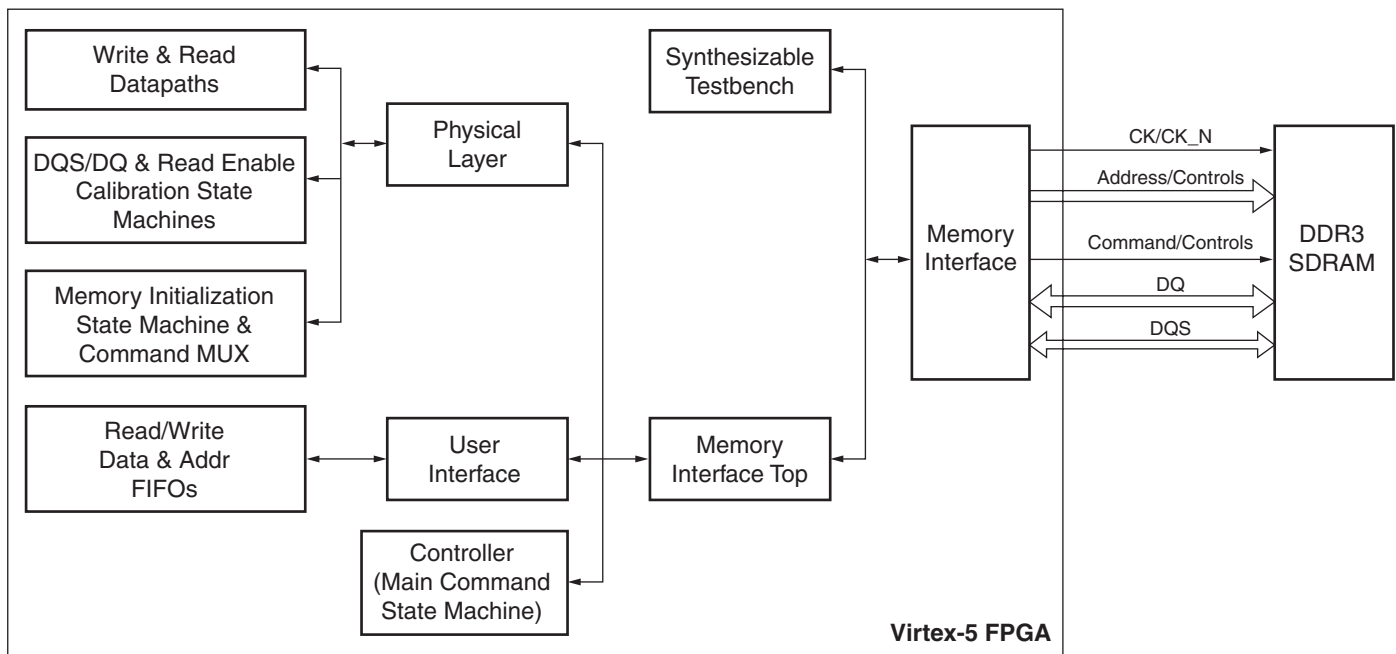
Write & Read Datapaths

DQS/DQ & Read Enable Calibration State Machines

Memory Initialization State Machine & Command MUX

Physical Layer

Synthesizable Testbench

Memory Interface

CK/CK_N

Address/Controls

Command/Controls

DQ

DQS

DDR3 SDRAM

Read/Write Data & Addr FIFOs

User Interface

Memory Interface Top

Controller (Main Command State Machine)

Virtex-5 FPGA